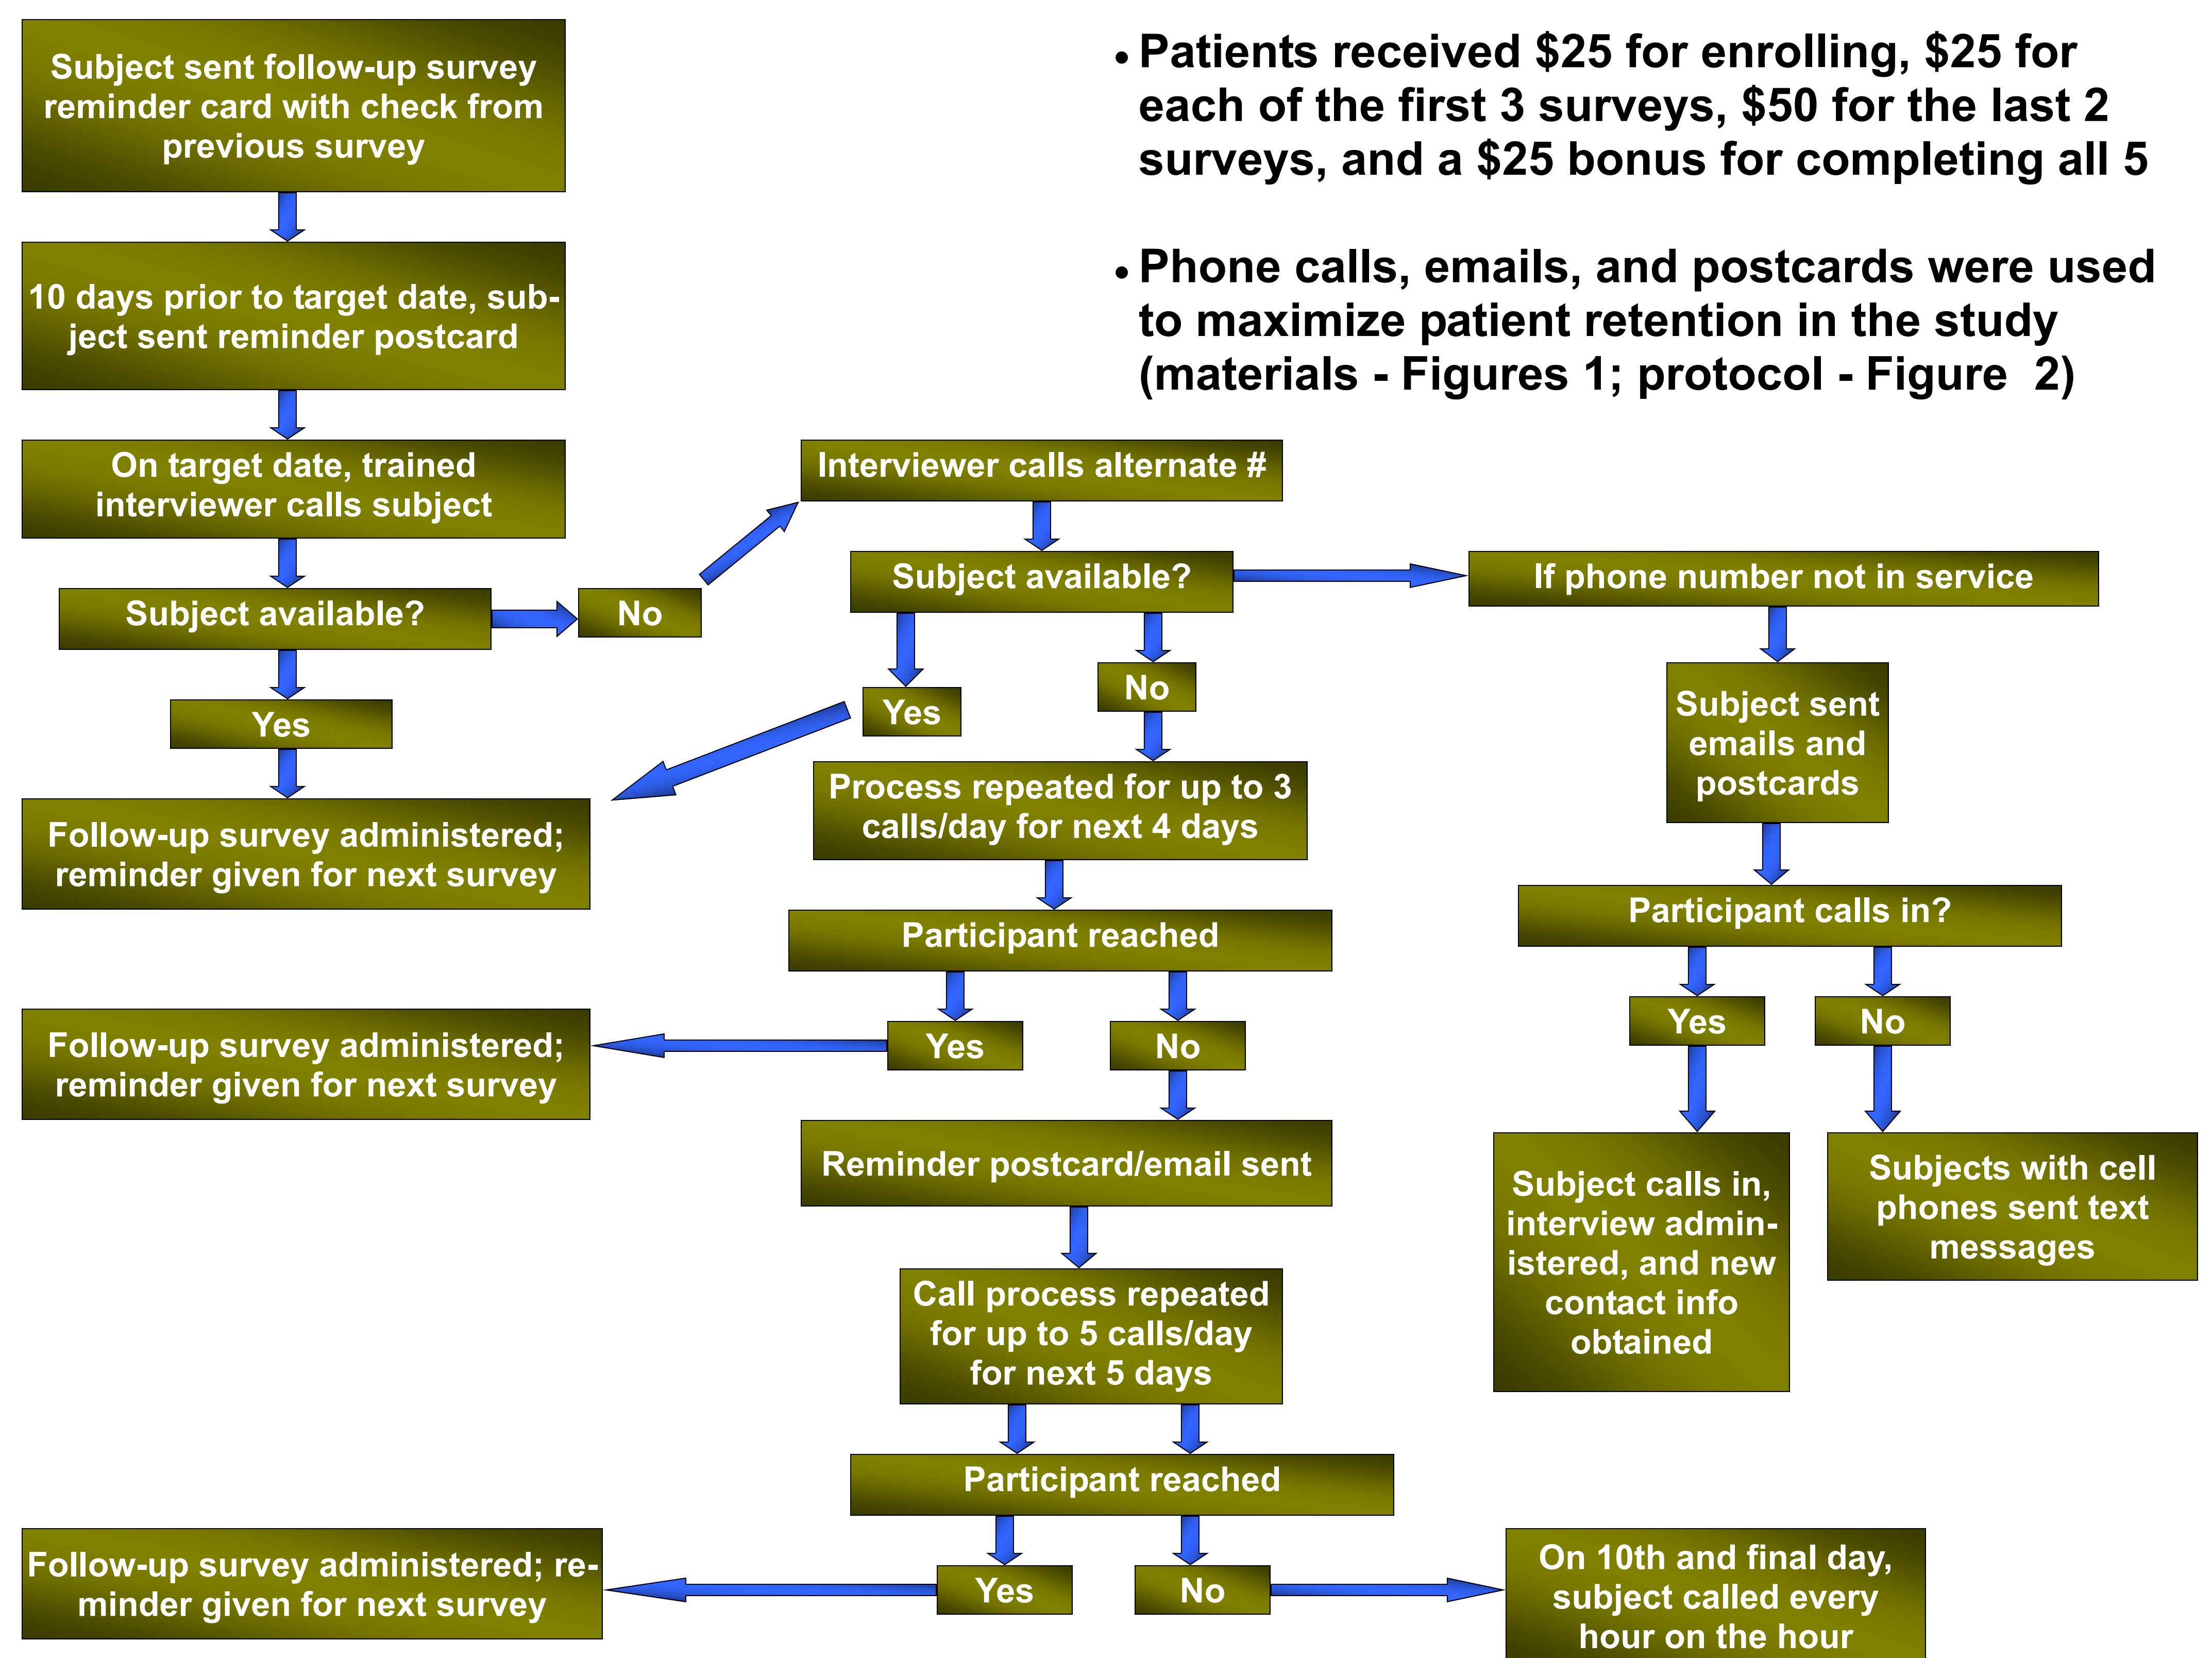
Subject sent follow-up survey reminder card with check from previous survey

10 days prior to target date, subject sent reminder postcard

On target date, trained interviewer calls subject

Subject available?

No

Yes

Follow-up survey administered; reminder given for next survey

• Patients received $25 for enrolling, $25 for each of the first 3 surveys, $50 for the last 2 surveys, and a $25 bonus for completing all 5

• Phone calls, emails, and postcards were used to maximize patient retention in the study (materials - Figures 1; protocol - Figure 2)

Interviewer calls alternate #

Subject available?

Yes

No

Process repeated for up to 3 calls/day for next 4 days

Participant reached

Yes

No

Follow-up survey administered; reminder given for next survey

Reminder postcard/email sent

Call process repeated for up to 5 calls/day for next 5 days

Participant reached

Yes

No

Follow-up survey administered; reminder given for next survey

On 10th and final day, subject called every hour on the hour

If phone number not in service

Subject sent emails and postcards

Participant calls in?

Yes

No

Subject calls in, interview administered, and new contact info obtained

Subjects with cell phones sent text messages